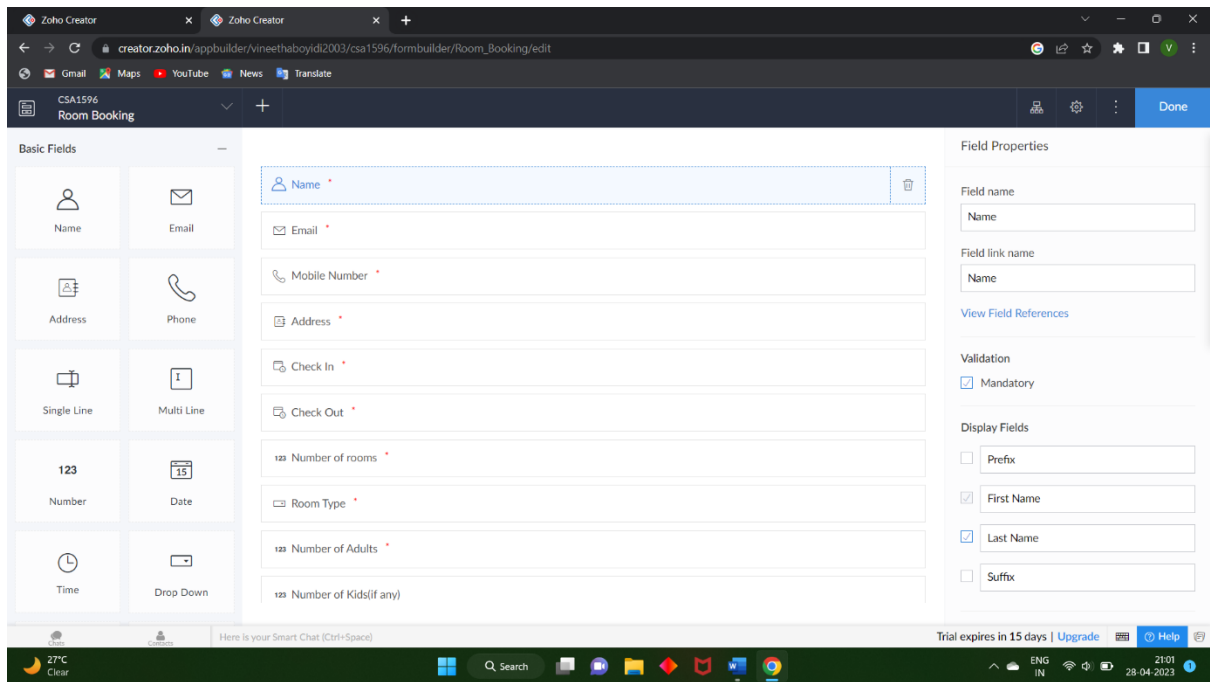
Zoho Creator × Zoho Creator × +

creator.zoho.in/appbuilder/vineethaboyidi2003/csa1596/formbuilder/Room_Booking/edit

Gmail Maps YouTube News Translate

CSA1596
Room Booking

Done

Basic Fields

Name
Email
Address
Phone
Single Line
Multi Line
123
Number
15
Date
Time
Drop Down

Name *
Email *
Mobile Number *
Address *
Check In *
Check Out *
123 Number of rooms *
Room Type *
123 Number of Adults *
123 Number of Kids(if any)

Field Properties

Field name
Name

Field link name
Name

View Field References

Validation
Mandatory

Display Fields
Prefix
First Name
Last Name
Suffix

Chats Contacts Here is your Smart Chat (Ctrl+Space)

Trial expires in 15 days | Upgrade

Help

27°C
Clear

Search

ENG
IN

21:01
28-04-2023